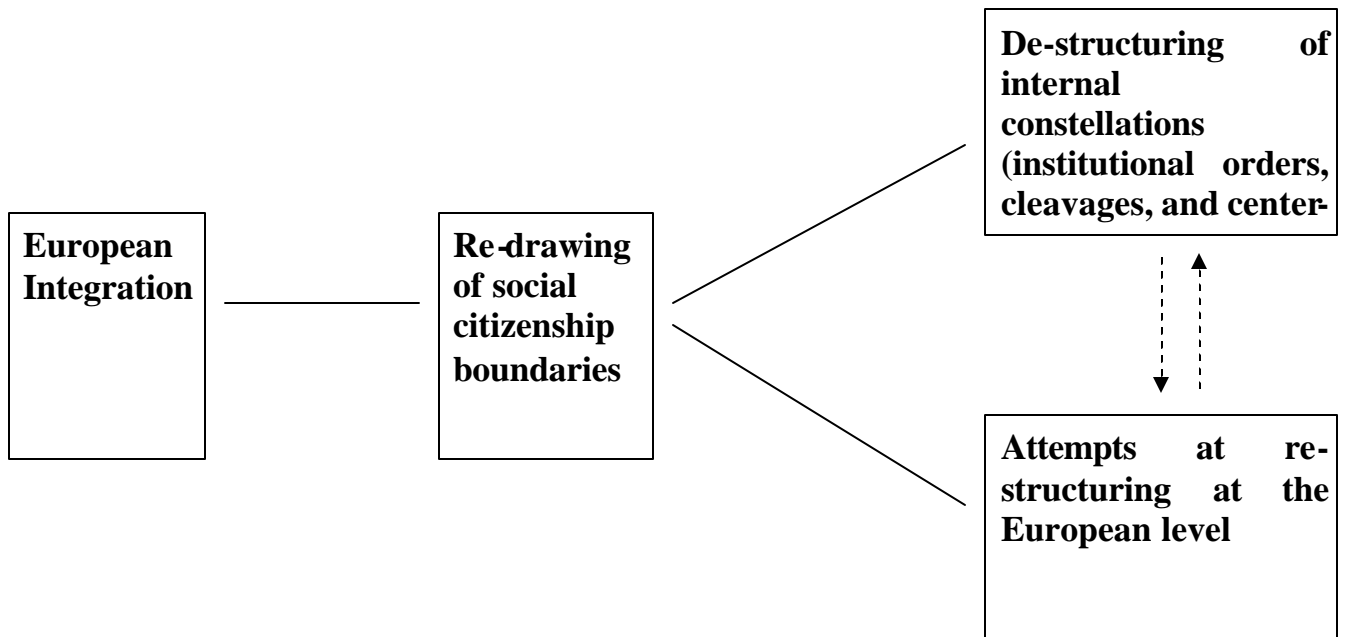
European Integration

Re-drawing of social citizenship boundaries

De-structuring of internal constellations (institutional orders, cleavages, and center-

Attempts at re-structuring at the European level